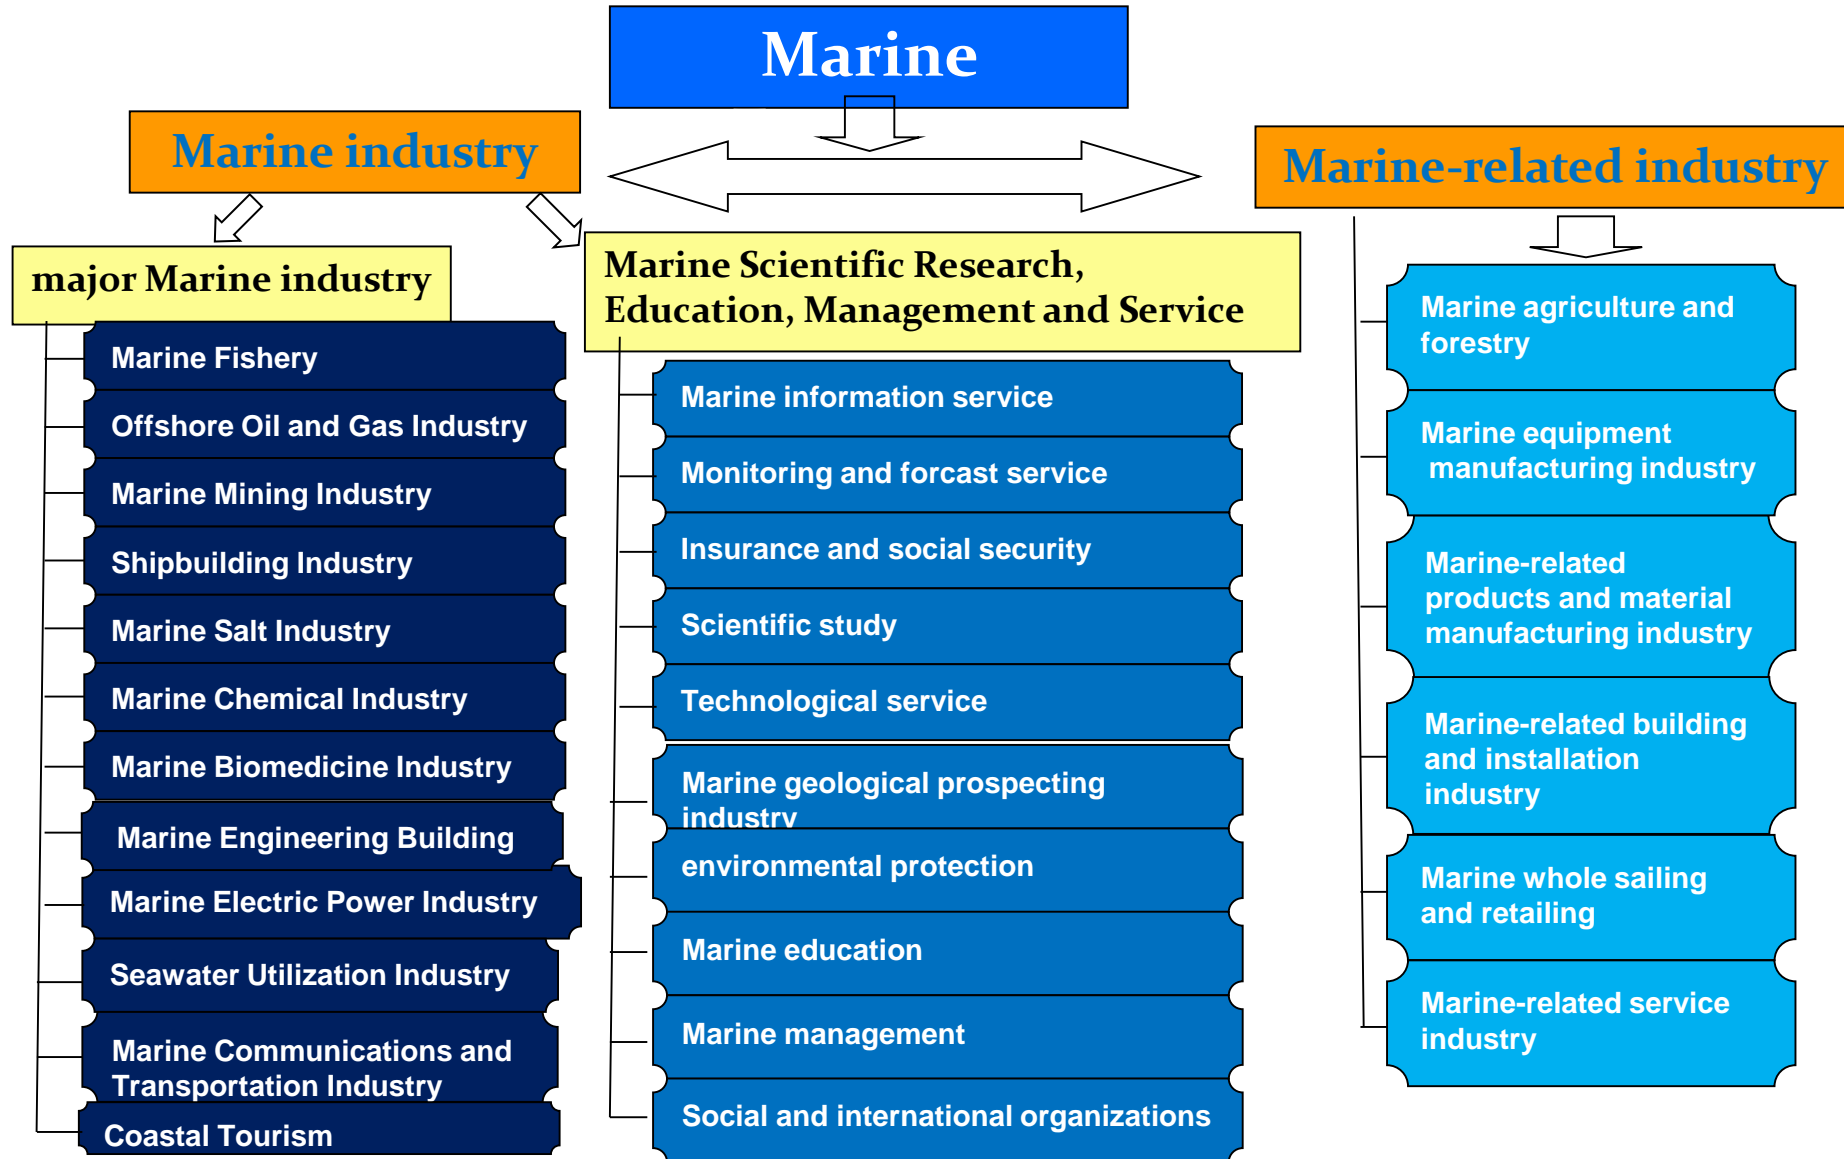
Marine

Marine industry

Marine-related industry

major Marine industry

Marine Fishery

Offshore Oil and Gas Industry

Marine Mining Industry

Shipbuilding Industry

Marine Salt Industry

Marine Chemical Industry

Marine Biomedicine Industry

Marine Engineering Building

Marine Electric Power Industry

Seawater Utilization Industry

Marine Communications and Transportation Industry

Coastal Tourism

Marine Scientific Research, Education, Management and Service

Marine information service

Monitoring and forcast service

Insurance and social security

Scientific study

Technological service

Marine geological prospecting industry

environmental protection

Marine education

Marine management

Social and international organizations

Marine agriculture and forestry

Marine equipment manufacturing industry

Marine-related products and material manufacturing industry

Marine-related building and installation industry

Marine whole sailing and retailing

Marine-related service industry